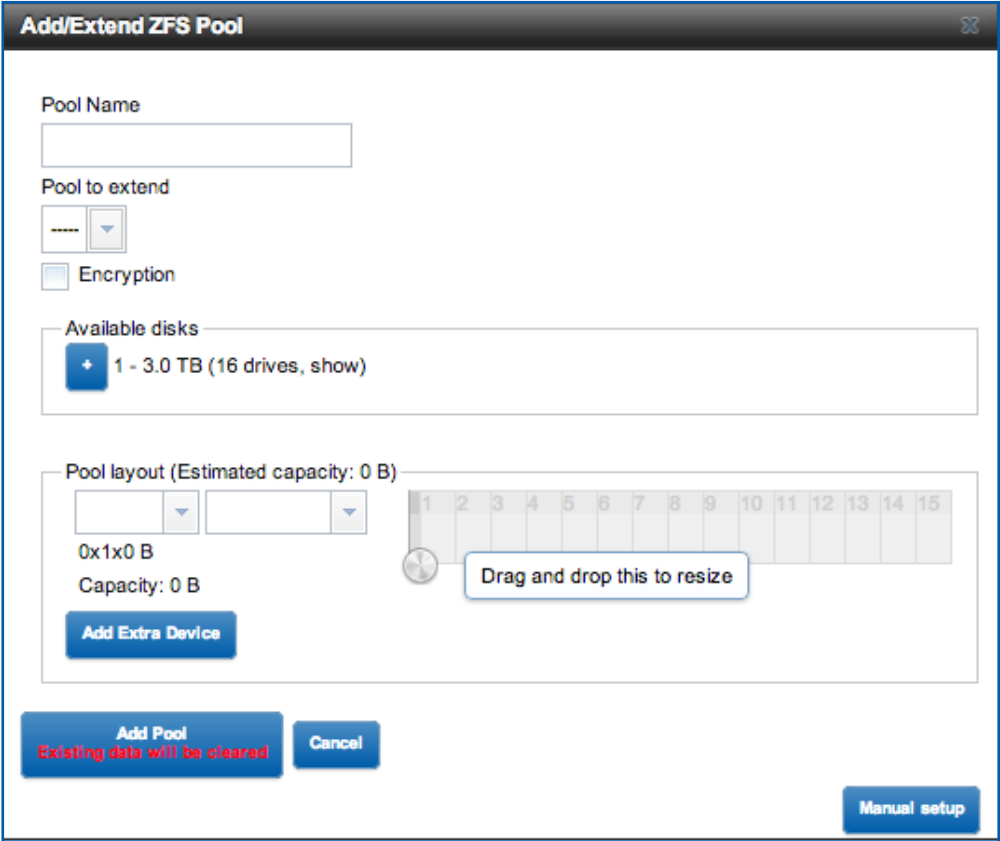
Add/Extend ZFS Pool

Pool Name

Pool to extend

-----

Encryption

Available disks

+ 1 - 3.0 TB (16 drives, show)

Pool layout (Estimated capacity: 0 B)

1 2 3 4 5 6 7 8 9 10 11 12 13 14 15

0x1x0 B

Capacity: 0 B

Drag and drop this to resize

Add Extra Device

Add Pool
Existing data will be cleared

Cancel

Manual setup